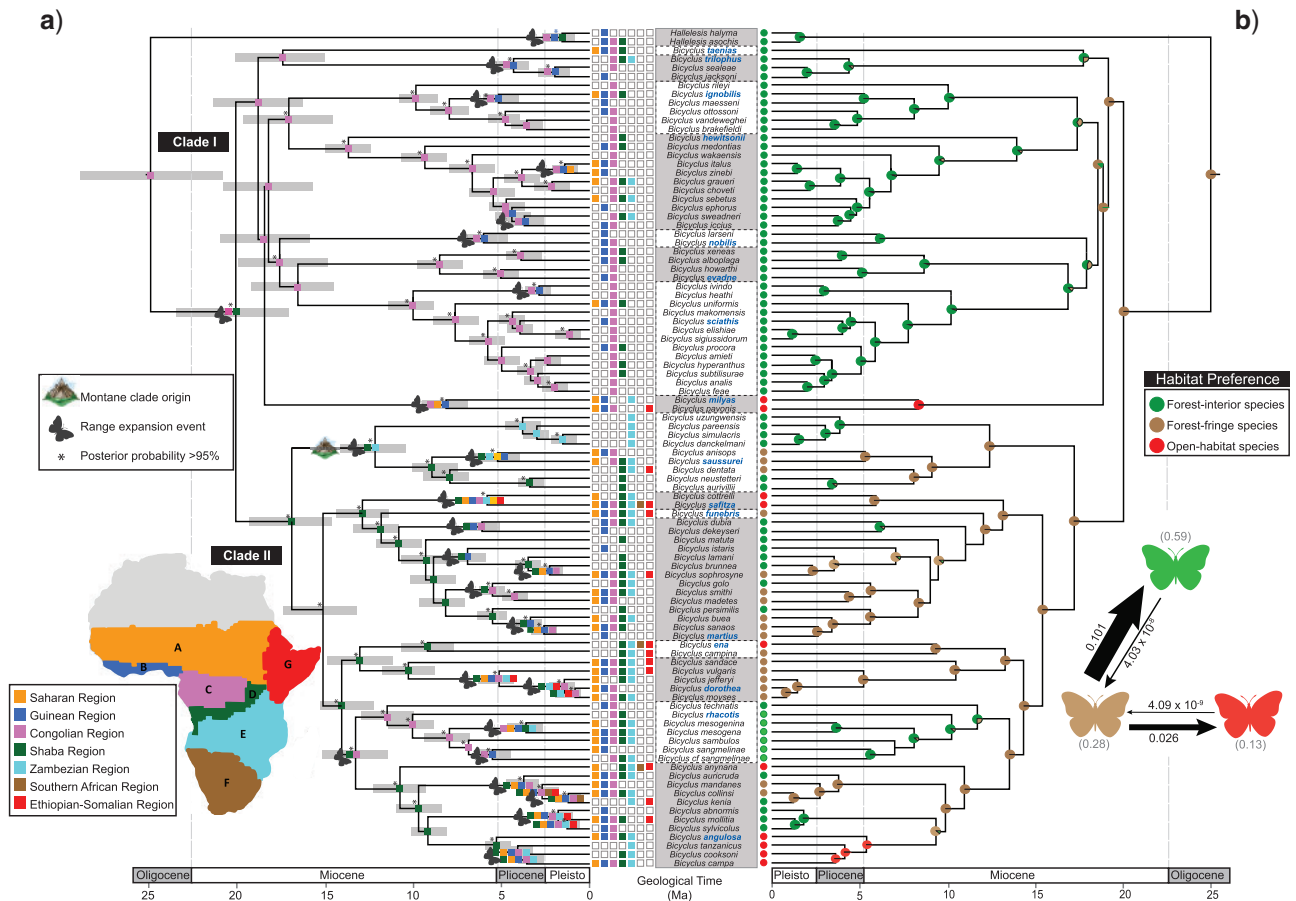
a)

b)

Clade I

Clade II

Montane clade origin
Range expansion event
* Posterior probability >95%

Hallelesis halyma
Hallelesis asochis
Bicyclus taenias
Bicyclus trilophus
Bicyclus sealeae
Bicyclus jacksoni
Bicyclus rileyi
Bicyclus ignobilis
Bicyclus maesseni
Bicyclus ottossoni
Bicyclus vandeweghei
Bicyclus brakefieldi
Bicyclus hewitsoni
Bicyclus medontias
Bicyclus wakaensis
Bicyclus italus
Bicyclus zinebi
Bicyclus graueri
Bicyclus choveti
Bicyclus sebetus
Bicyclus ephorus
Bicyclus sweadneri
Bicyclus iccius
Bicyclus larseni
Bicyclus nobilis
Bicyclus xeneas
Bicyclus alboplaga
Bicyclus howarthi
Bicyclus evadne
Bicyclus ivindo
Bicyclus heathi
Bicyclus uniformis
Bicyclus makomensis
Bicyclus sciathis
Bicyclus elishiae
Bicyclus sigiussidorum
Bicyclus procora
Bicyclus amieti
Bicyclus hyperanthus
Bicyclus subtilisurae
Bicyclus analis
Bicyclus feae
Bicyclus milyas
Bicyclus pavonis
Bicyclus uzungwensis
Bicyclus pareensis
Bicyclus simulacris
Bicyclus danckelmani
Bicyclus anisops
Bicyclus saussurei
Bicyclus dentata
Bicyclus neustetteri
Bicyclus aurivillii
Bicyclus cottrelli
Bicyclus safitza
Bicyclus funebris
Bicyclus dubia
Bicyclus dekeyseri
Bicyclus matuta
Bicyclus istaris
Bicyclus lamani
Bicyclus brunnea
Bicyclus sophrosyne
Bicyclus golo
Bicyclus smithi
Bicyclus madetes
Bicyclus persimilis
Bicyclus buea
Bicyclus sanaos
Bicyclus martius
Bicyclus ena
Bicyclus campina
Bicyclus sandace
Bicyclus vulgaris
Bicyclus jefferyi
Bicyclus dorothea
Bicyclus moyses
Bicyclus technatis
Bicyclus rhacotis
Bicyclus mesogenina
Bicyclus mesogena
Bicyclus sambulos
Bicyclus sangmelinae
Bicyclus cf sangmelinae
Bicyclus anynana
Bicyclus auricruda
Bicyclus mandanes
Bicyclus collinsi
Bicyclus kenia
Bicyclus abnormis
Bicyclus mollitia
Bicyclus sylvicolus
Bicyclus angulosa
Bicyclus tanzanicus
Bicyclus cooksoni
Bicyclus campa

A B C D E F G

Saharan Region
Guinean Region
Congolian Region
Shaba Region
Zambezian Region
Southern African Region
Ethiopian-Somalian Region

Habitat Preference
Forest-interior species
Forest-fringe species
Open-habitat species

(0.59)
0.101
$4.03 \times 10^{-8}$
$4.09 \times 10^{-9}$
0.026
(0.28)
(0.13)

Oligocene | Miocene | Pliocene | Pleisto
25 20 15 10 5 0
Geological Time
(Ma)
Pleisto | Pliocene | Miocene | Oligocene
0 5 10 15 20 25